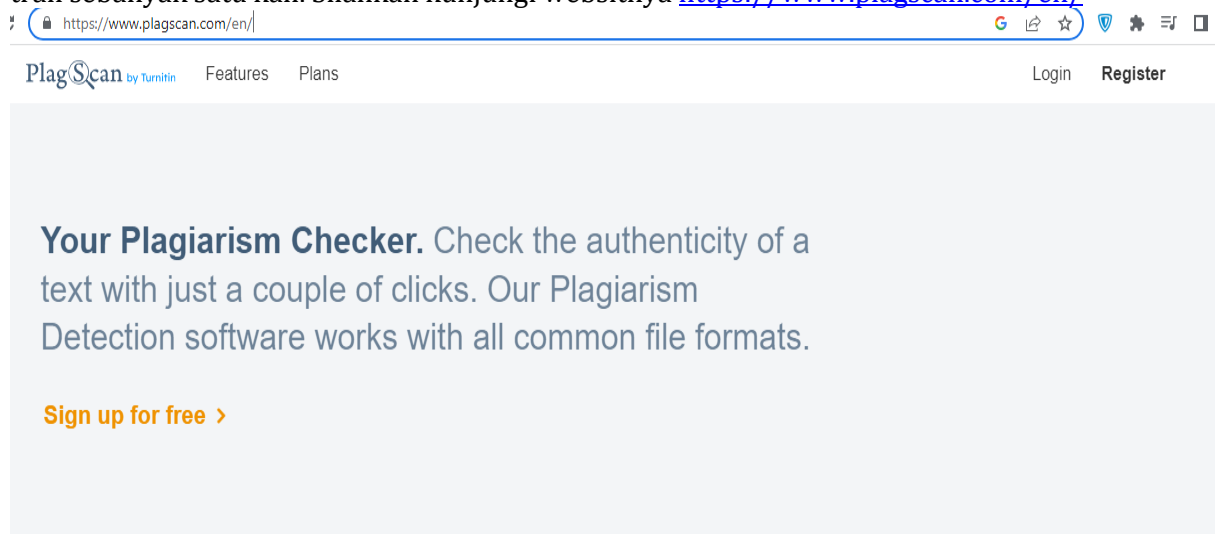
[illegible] https://www.plagscan.com/en/

https://www.plagscan.com/en/

PlagScan by Turnitin Features Plans Login Register

**Your Plagiarism Checker.** Check the authenticity of a text with just a couple of clicks. Our Plagiarism Detection software works with all common file formats.

Sign up for free ›